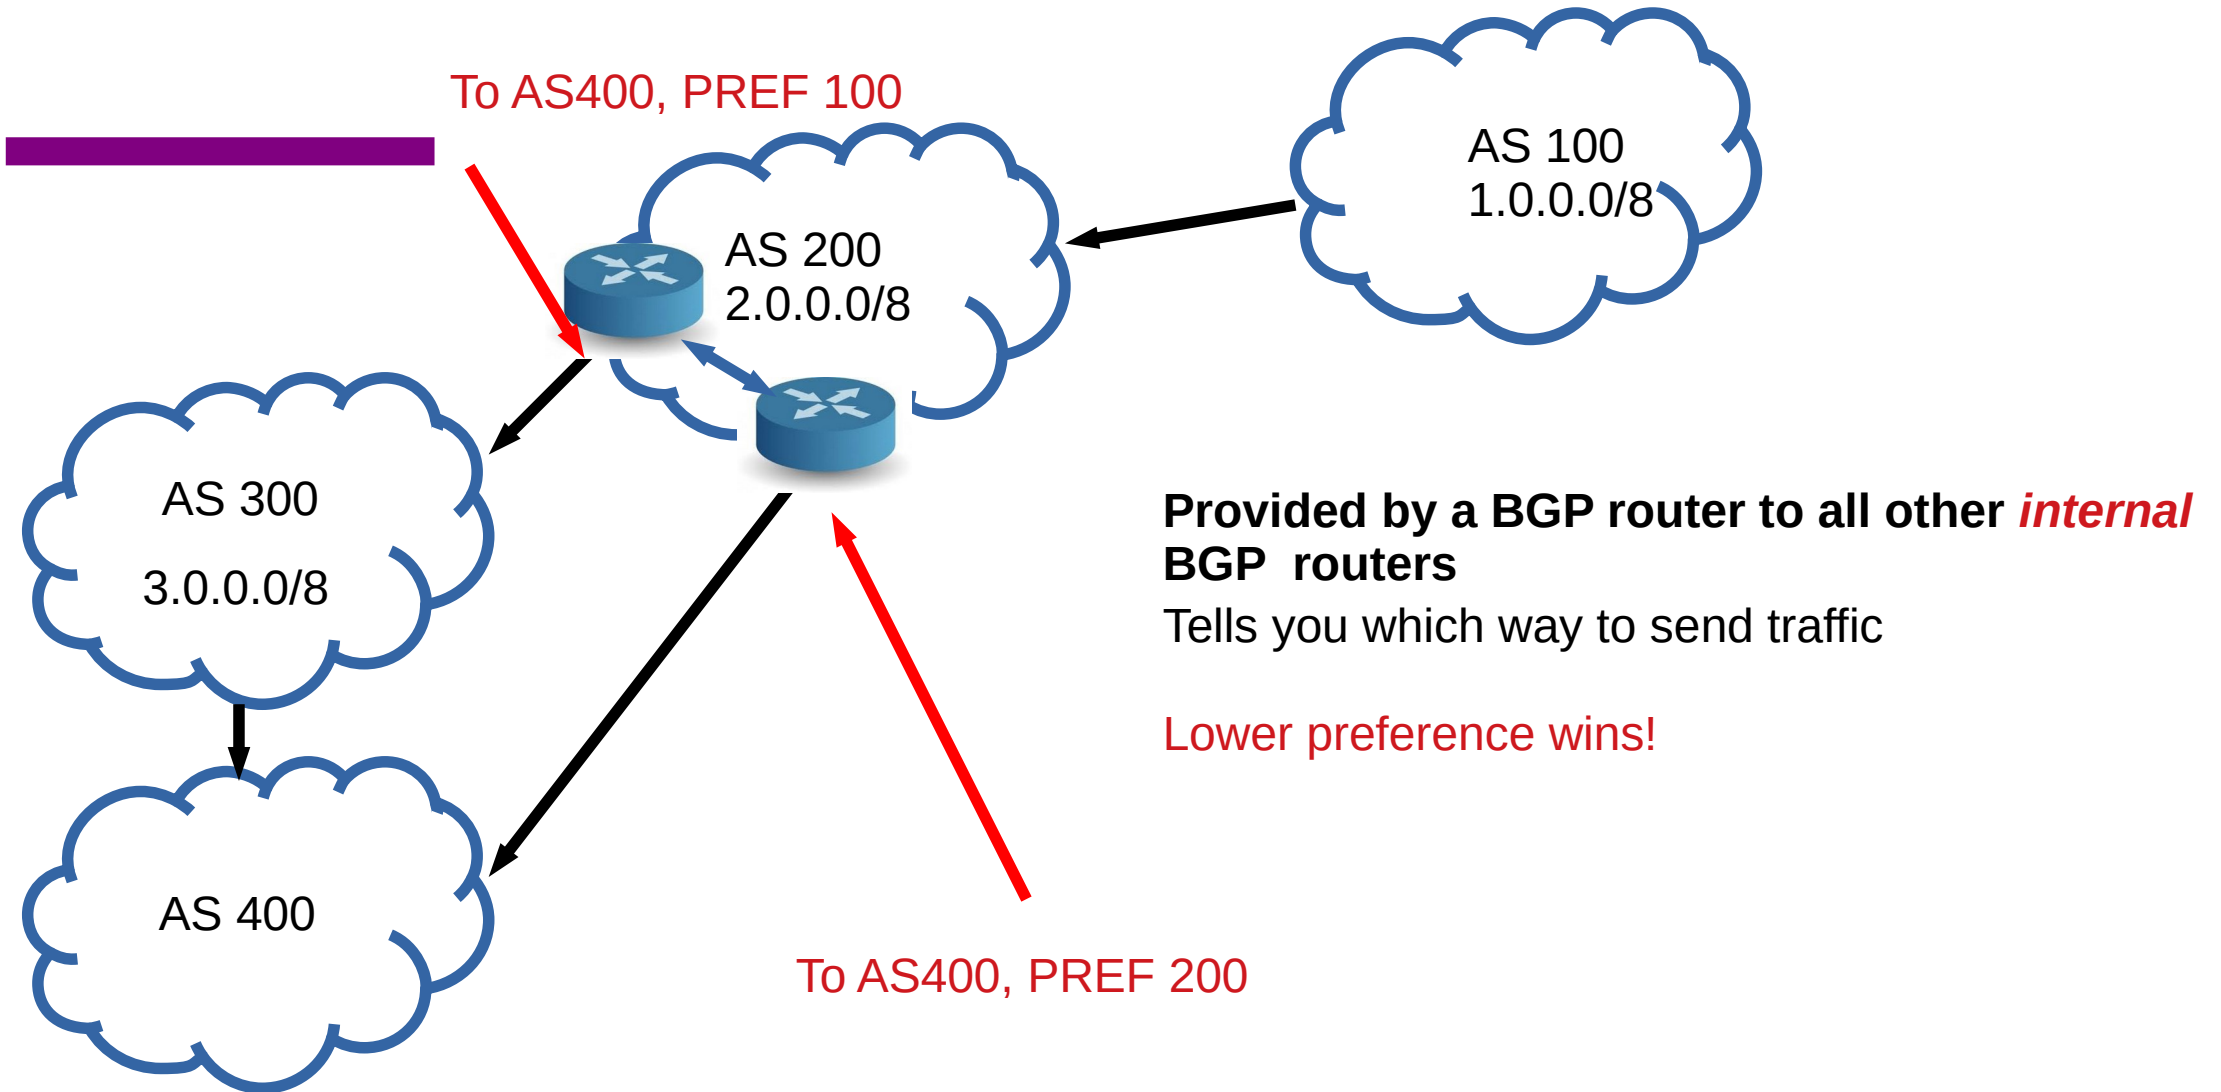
To AS400, PREF 100

AS 100
1.0.0.0/8

AS 200
2.0.0.0/8

AS 300

3.0.0.0/8

AS 400

Provided by a BGP router to all other *internal* BGP routers
Tells you which way to send traffic

Lower preference wins!

To AS400, PREF 200